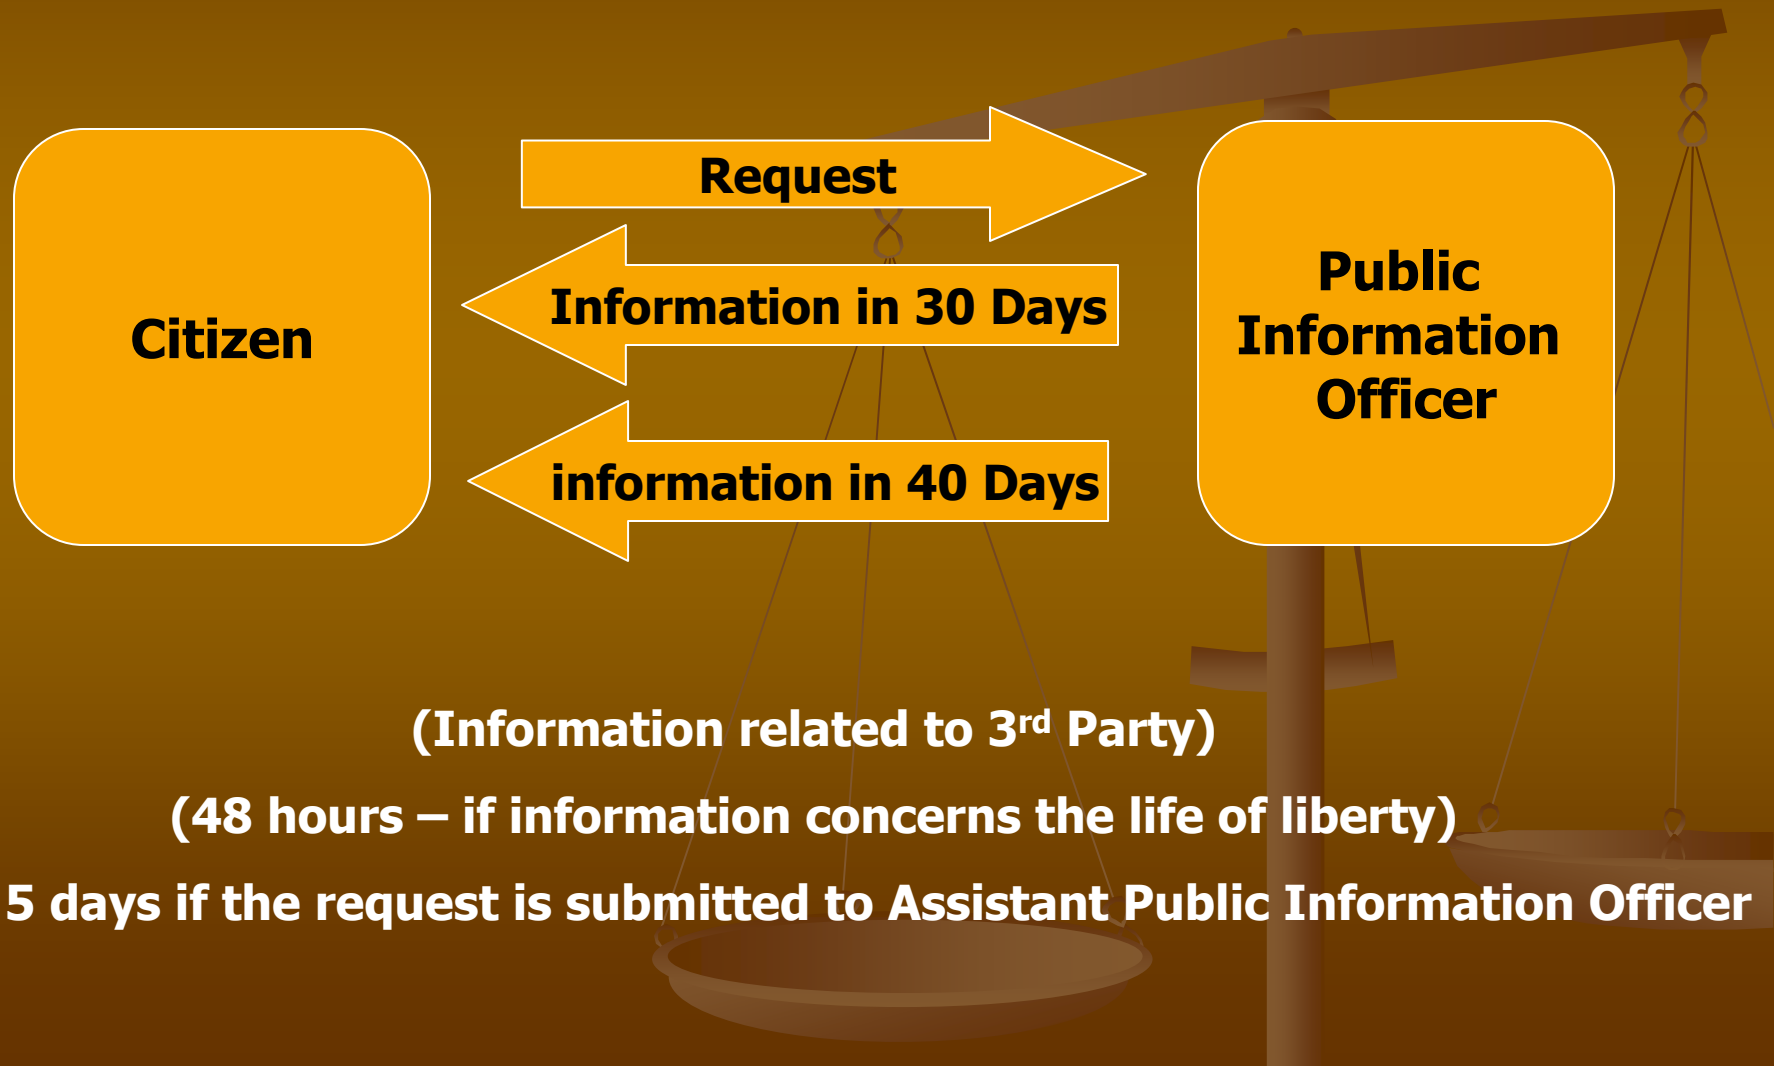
Citizen

Request

Information in 30 Days

information in 40 Days

Public Information Officer

(Information related to 3$^{rd}$ Party)

(48 hours – if information concerns the life of liberty)

5 days if the request is submitted to Assistant Public Information Officer